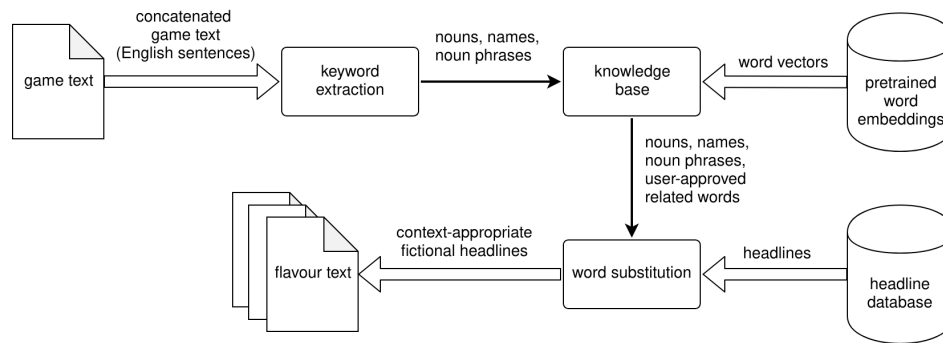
game text

concatenated game text (English sentences)

keyword extraction

nouns, names, noun phrases

knowledge base

word vectors

pretrained word embeddings

nouns, names, noun phrases, user-approved related words

flavour text

context-appropriate fictional headlines

word substitution

headlines

headline database